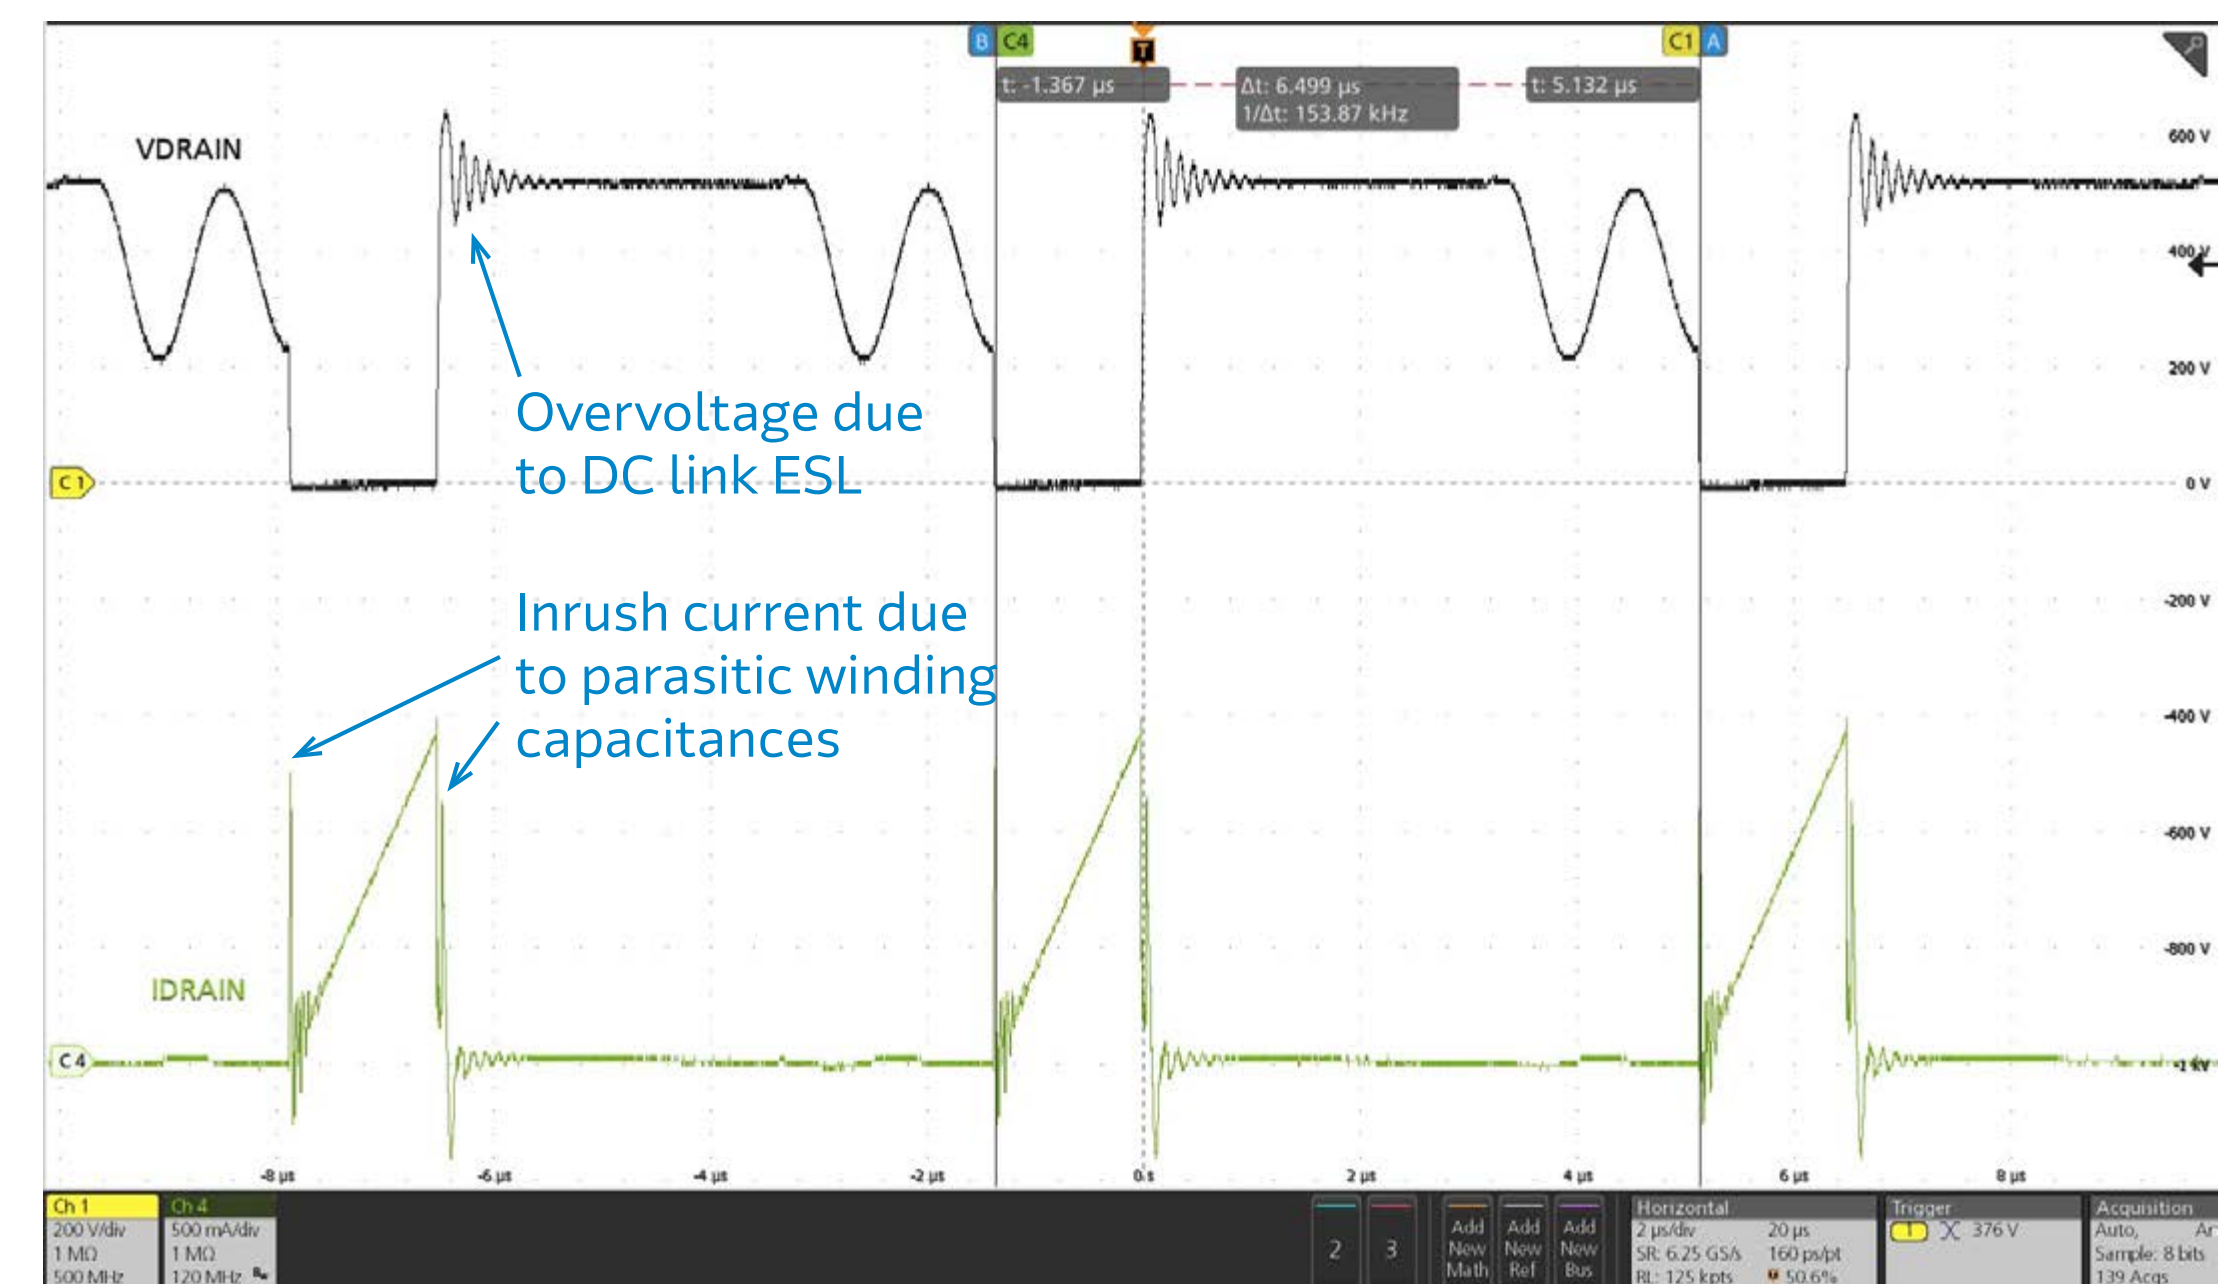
B C4 T C1 A

t: -1.367 µs
Δt: 6.499 µs
1/Δt: 153.87 kHz
t: 5.132 µs

VDRAIN

600 V
400 V
200 V
0 V
-200 V
-400 V
-600 V
-800 V
-1 kV

Overvoltage due to DC link ESL

C 1

Inrush current due to parasitic winding capacitances

IDRAIN

C 4

-8 µs
-6 µs
-4 µs
-2 µs
0 s
2 µs
4 µs
6 µs
8 µs

| Ch 1 | Ch 4 |
|---|---|
| 200 V/div | 500 mA/div |
| 1 MΩ | 1 MΩ |
| 500 MHz | 120 MHz |

2 3

Add New Math | Add New Ref | Add New Bus

Horizontal
2 µs/div 20 µs
SR: 6.25 GS/s 160 ps/pt
RL: 125 kpts 50.6%

Trigger
1 376 V

Acquisition
Auto, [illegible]
Sample: 8 bits
139 Acqs